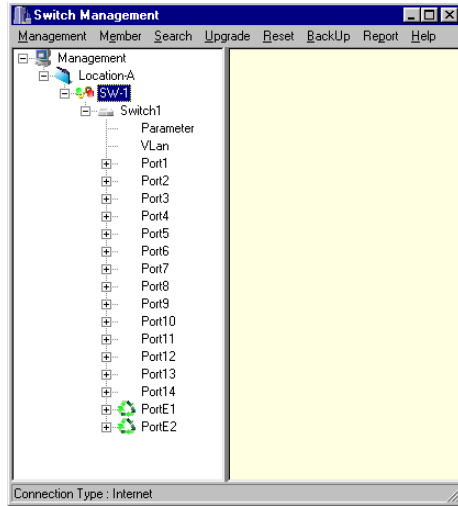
Switch Management

Management Member Search Upgrade Reset BackUp Report Help

Management
Location-A
SW-1
Switch1
Parameter
VLan
Port1
Port2
Port3
Port4
Port5
Port6
Port7
Port8
Port9
Port10
Port11
Port12
Port13
Port14
PortE1
PortE2

Connection Type : Internet